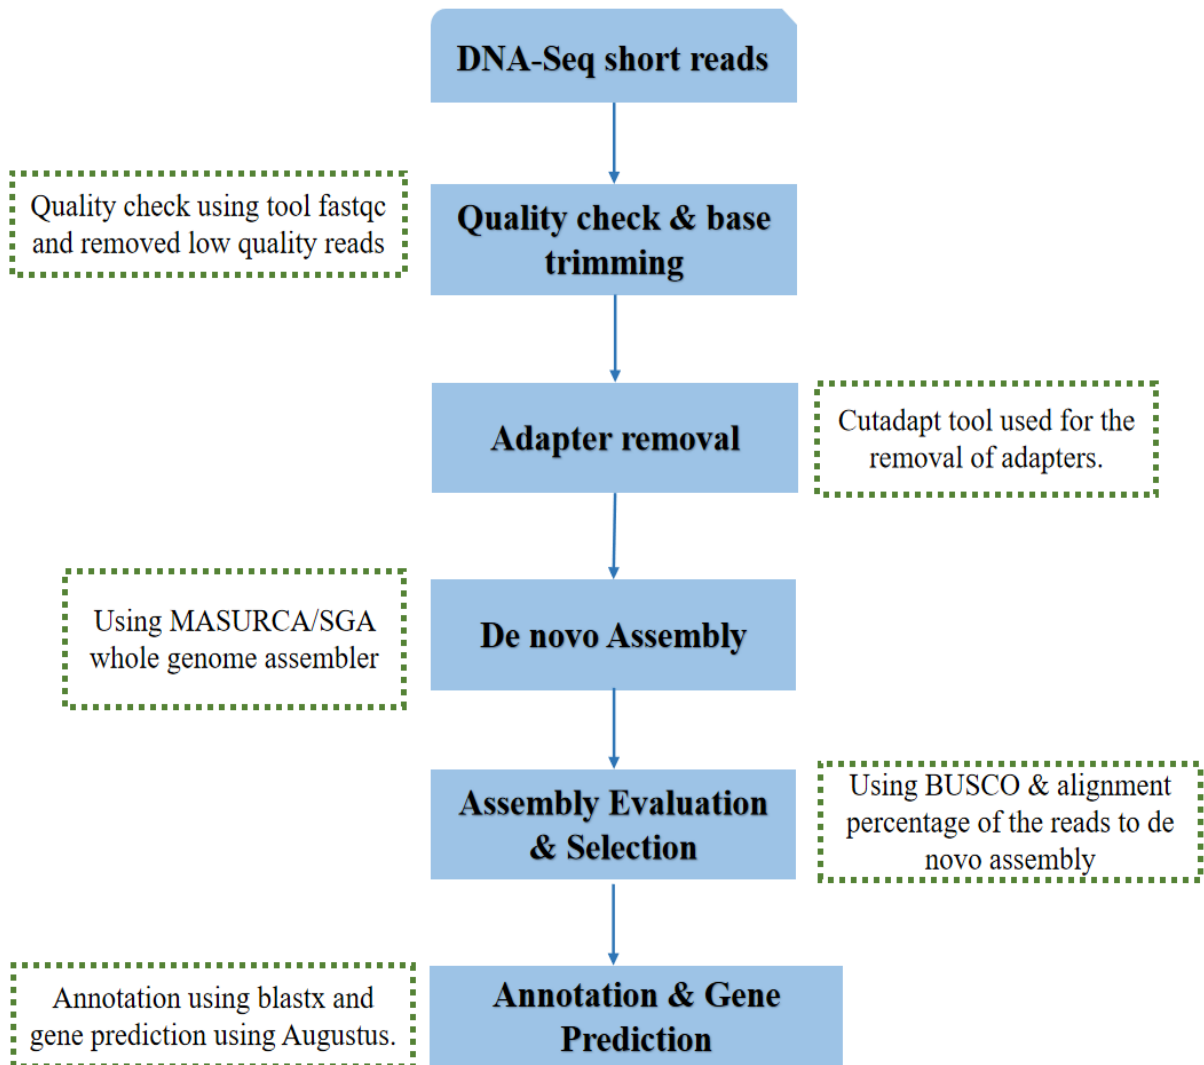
DNA-Seq short reads

Quality check using tool fastqc and removed low quality reads

Quality check & base trimming

Adapter removal

Cutadapt tool used for the removal of adapters.

Using MASURCA/SGA whole genome assembler

De novo Assembly

Assembly Evaluation & Selection

Using BUSCO & alignment percentage of the reads to de novo assembly

Annotation using blastx and gene prediction using Augustus.

Annotation & Gene Prediction